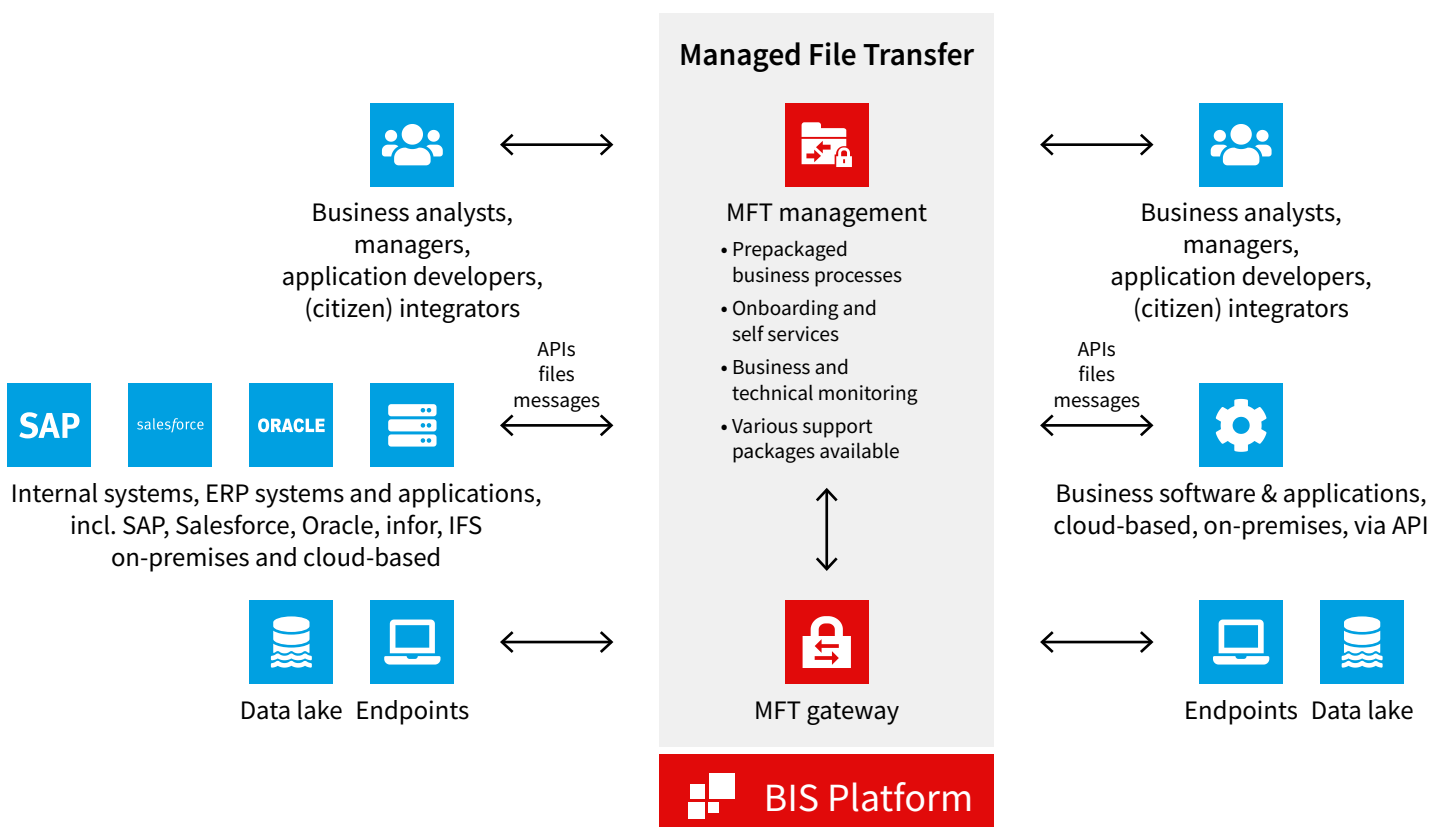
Managed File Transfer

Business analysts, managers, application developers, (citizen) integrators

MFT management

• Prepackaged business processes
• Onboarding and self services
• Business and technical monitoring
• Various support packages available

Business analysts, managers, application developers, (citizen) integrators

APIs
files
messages

SAP salesforce ORACLE

APIs
files
messages

Internal systems, ERP systems and applications, incl. SAP, Salesforce, Oracle, infor, IFS on-premises and cloud-based

Business software & applications, cloud-based, on-premises, via API

Data lake Endpoints

MFT gateway

Endpoints Data lake

BIS Platform